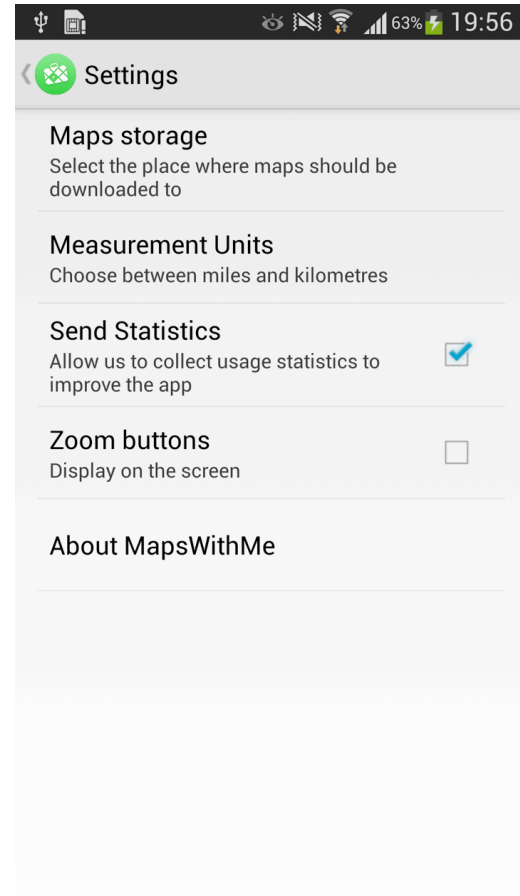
63% 19:56

Settings

Maps storage
Select the place where maps should be downloaded to

Measurement Units
Choose between miles and kilometres

Send Statistics
Allow us to collect usage statistics to improve the app

Zoom buttons
Display on the screen

About MapsWithMe